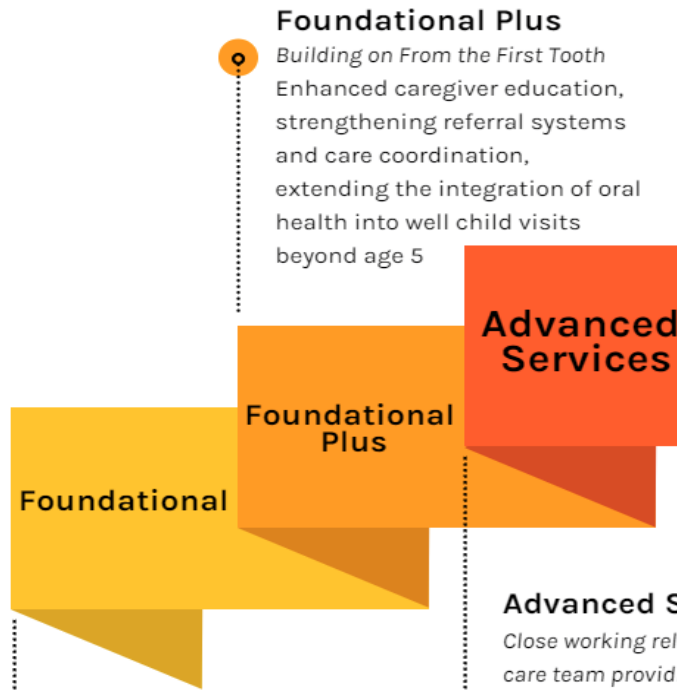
Foundational Plus

*Building on From the First Tooth*
Enhanced caregiver education, strengthening referral systems and care coordination, extending the integration of oral health into well child visits beyond age 5

Advanced Services

Foundational Plus

Foundational

Advanced S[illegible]

*Close working rel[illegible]*
*care team provid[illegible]*